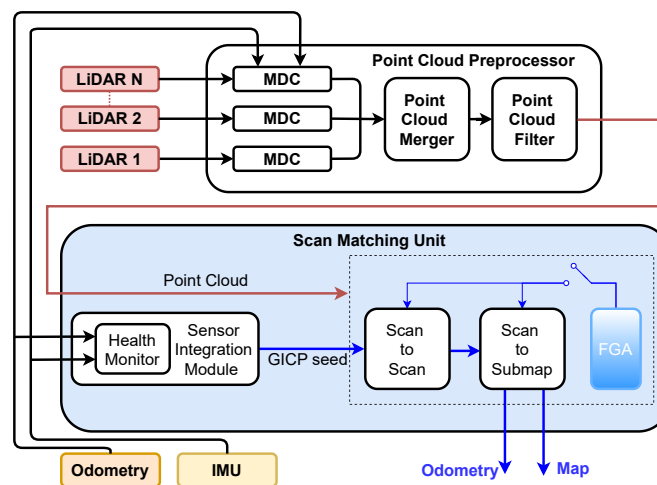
Point Cloud Preprocessor

LiDAR N

LiDAR 2

LiDAR 1

MDC

MDC

MDC

Point Cloud Merger

Point Cloud Filter

Scan Matching Unit

Point Cloud

Health Monitor

Sensor Integration Module

GICP seed

Scan to Scan

Scan to Submap

FGA

Odometry

IMU

Odometry

Map